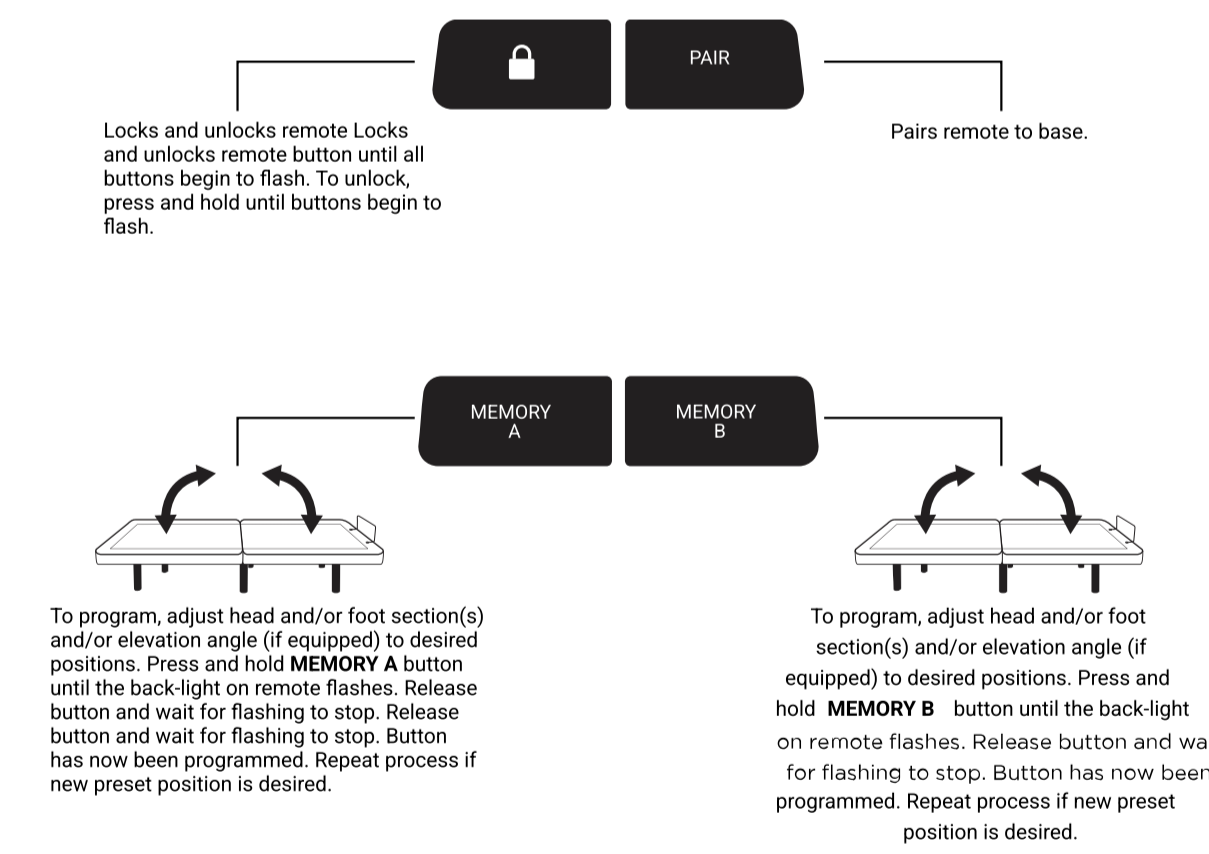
PAIR

Locks and unlocks remote Locks and unlocks remote button until all buttons begin to flash. To unlock, press and hold until buttons begin to flash.

Pairs remote to base.

MEMORY A

MEMORY B

To program, adjust head and/or foot section(s) and/or elevation angle (if equipped) to desired positions. Press and hold **MEMORY A** button until the back-light on remote flashes. Release button and wait for flashing to stop. Release button and wait for flashing to stop. Button has now been programmed. Repeat process if new preset position is desired.

To program, adjust head and/or foot section(s) and/or elevation angle (if equipped) to desired positions. Press and hold **MEMORY B** button until the back-light on remote flashes. Release button and wa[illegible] for flashing to stop. Button has now bee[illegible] programmed. Repeat process if new preset position is desired.